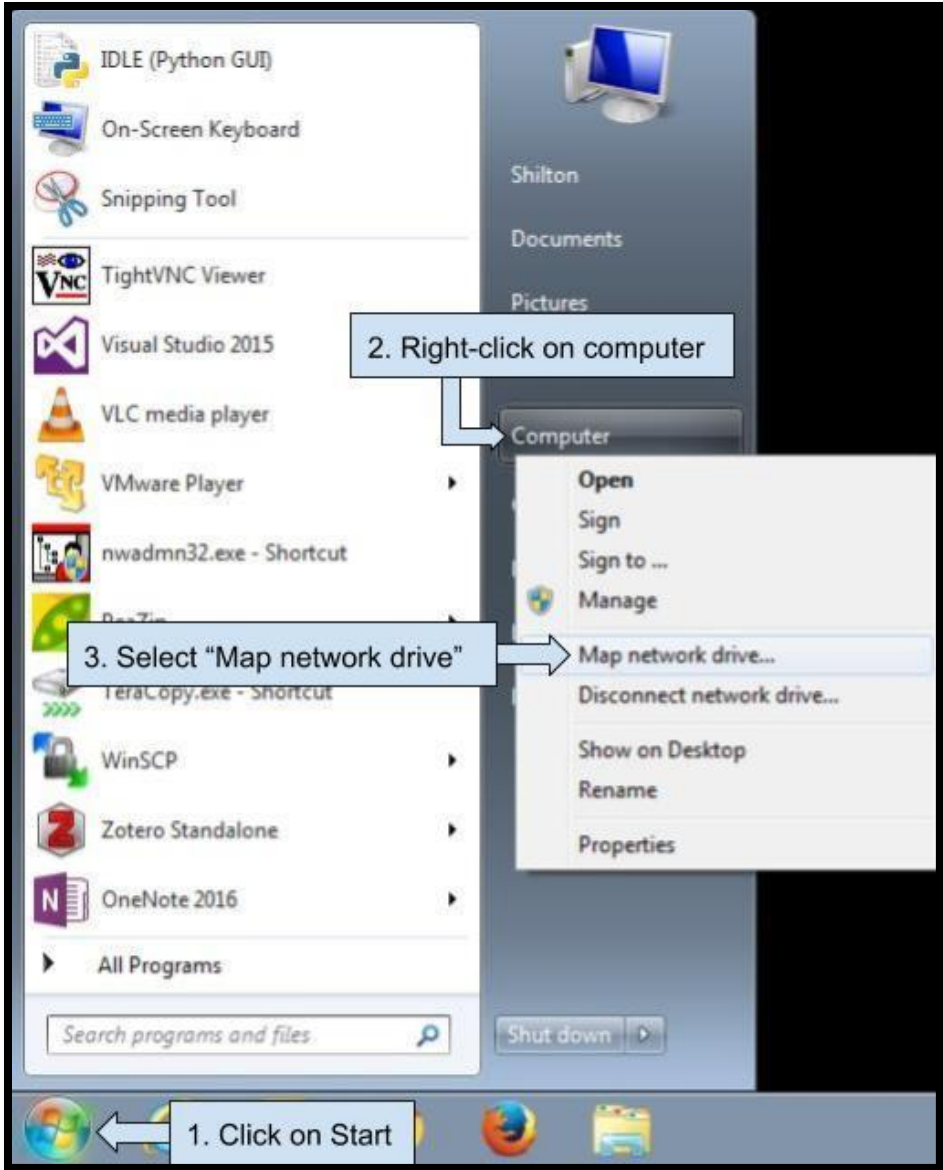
IDLE (Python GUI)
On-Screen Keyboard
Snipping Tool
TightVNC Viewer
Visual Studio 2015
VLC media player
VMware Player
nwadmn32.exe - Shortcut
PeaZip
TeraCopy.exe - Shortcut
WinSCP
Zotero Standalone
OneNote 2016
All Programs
Search programs and files

Shilton
Documents
Pictures
Computer
Shut down

2. Right-click on computer

Open
Sign
Sign to ...
Manage
Map network drive...
Disconnect network drive...
Show on Desktop
Rename
Properties

3. Select "Map network drive"

1. Click on Start